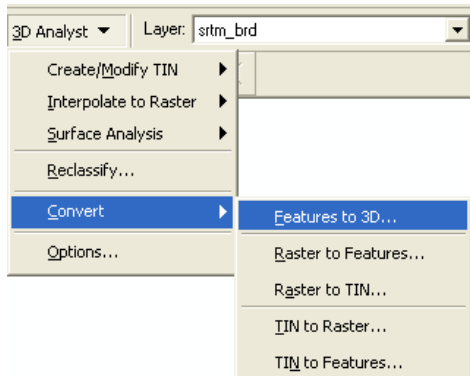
3D Analyst ▼ Layer: srtm_brd

Create/Modify TIN
Interpolate to Raster
Surface Analysis
Reclassify...
Convert
Options...

Features to 3D...
Raster to Features...
Raster to TIN...
TIN to Raster...
TIN to Features...